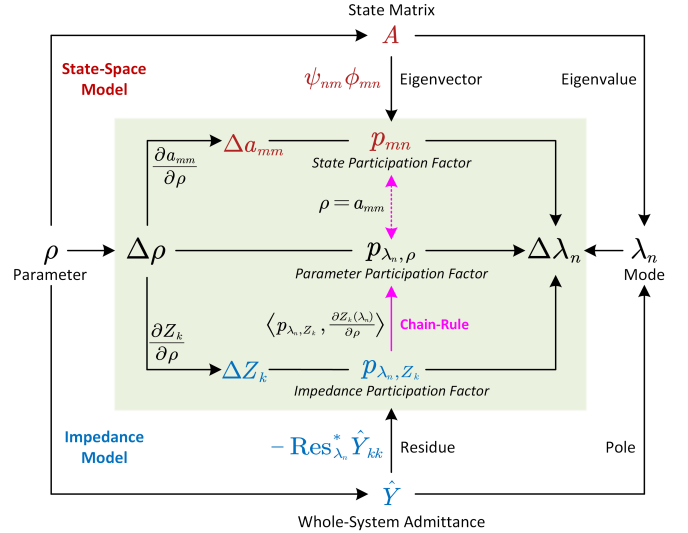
State Matrix

$A$

State-Space Model

$\psi_{nm}\phi_{mn}$

Eigenvector

Eigenvalue

$\Delta a_{mm}$

$p_{mn}$

State Participation Factor

$\frac{\partial a_{mm}}{\partial \rho}$

$\rho = a_{mm}$

$\rho$

Parameter

$\Delta\rho$

$p_{\lambda_n,\rho}$

Parameter Participation Factor

$\Delta\lambda_n$

$\lambda_n$

Mode

$\left\langle p_{\lambda_n,Z_k}, \frac{\partial Z_k(\lambda_n)}{\partial \rho} \right\rangle$

Chain-Rule

$\frac{\partial Z_k}{\partial \rho}$

$\Delta Z_k$

$p_{\lambda_n,Z_k}$

Impedance Participation Factor

Impedance Model

$-\mathrm{Res}^*_{\lambda_n}\hat{Y}_{kk}$

Residue

Pole

$\hat{Y}$

Whole-System Admittance